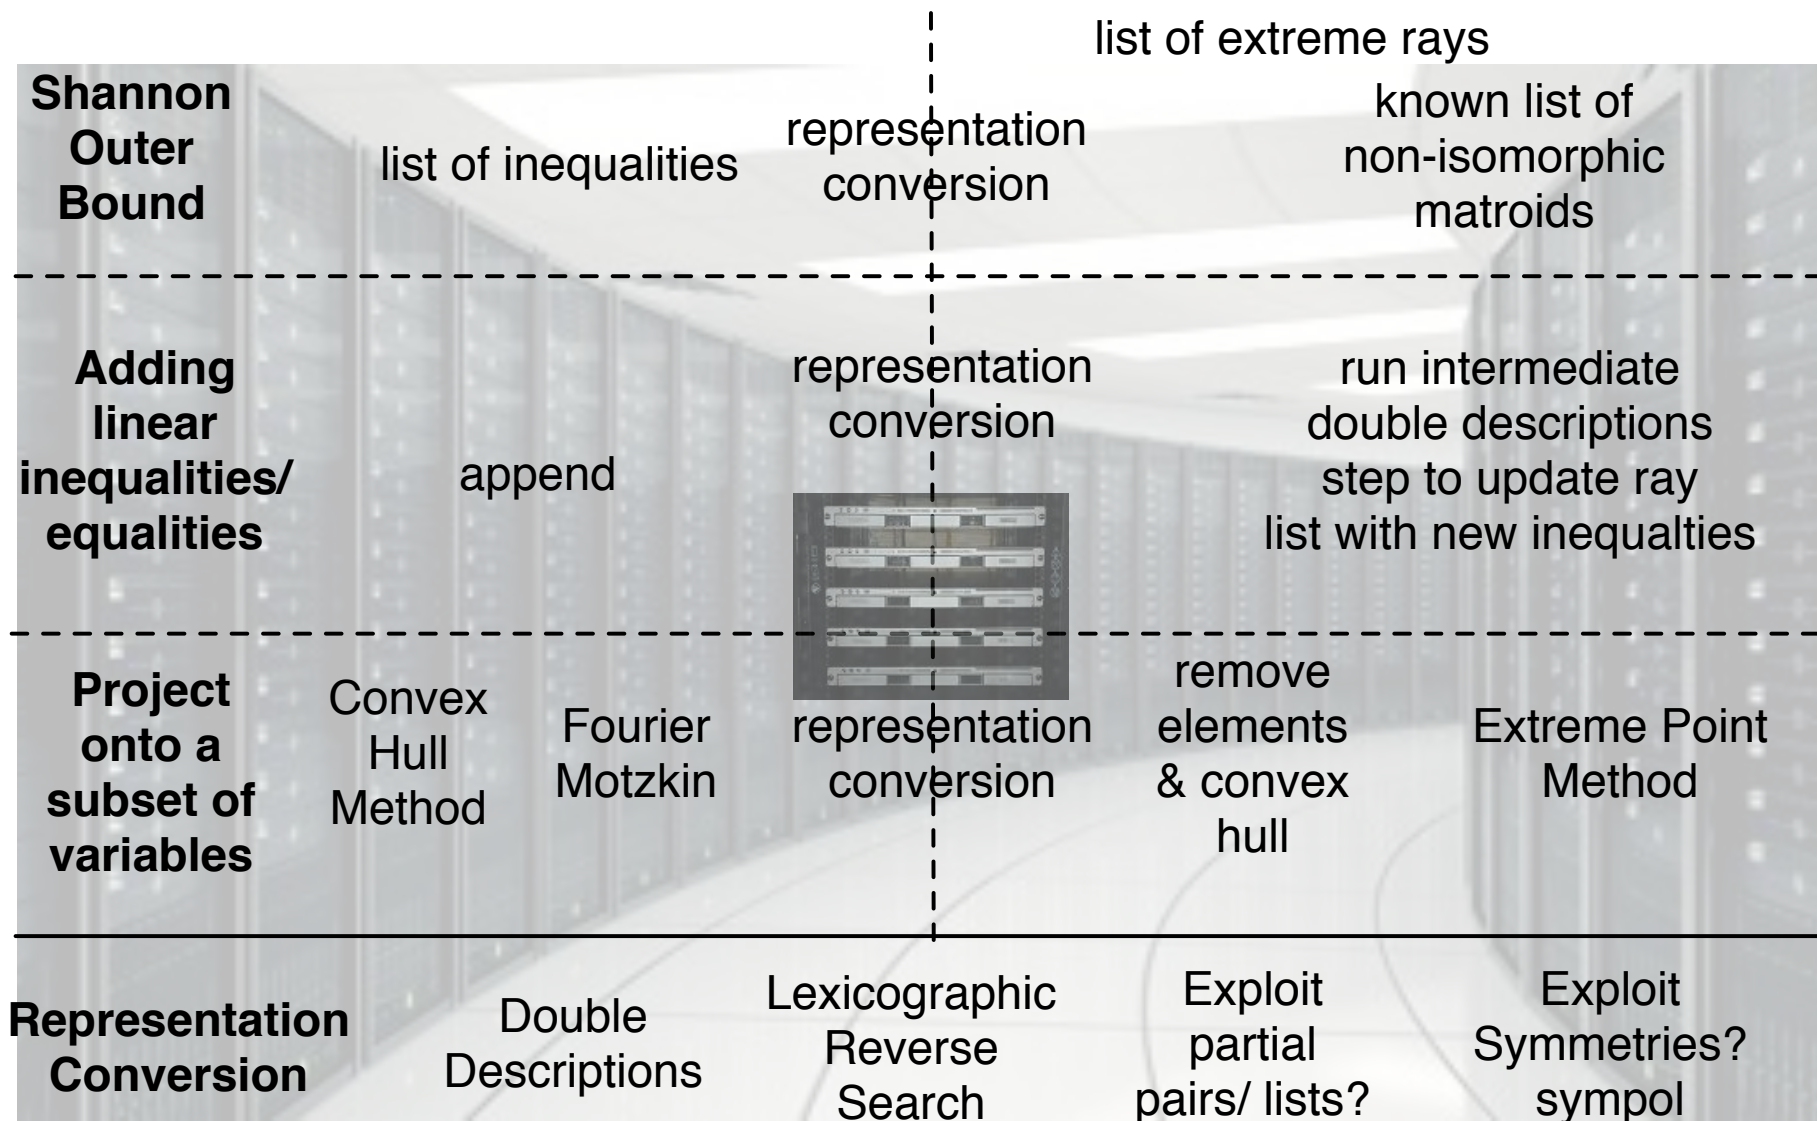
list of extreme rays

Shannon Outer Bound

list of inequalities

representation conversion

known list of non-isomorphic matroids

Adding linear inequalities/ equalities

append

representation conversion

run intermediate double descriptions step to update ray list with new inequalties

Project onto a subset of variables

Convex Hull Method

Fourier Motzkin

representation conversion

remove elements & convex hull

Extreme Point Method

Representation Conversion

Double Descriptions

Lexicographic Reverse Search

Exploit partial pairs/ lists?

Exploit Symmetries? sympol